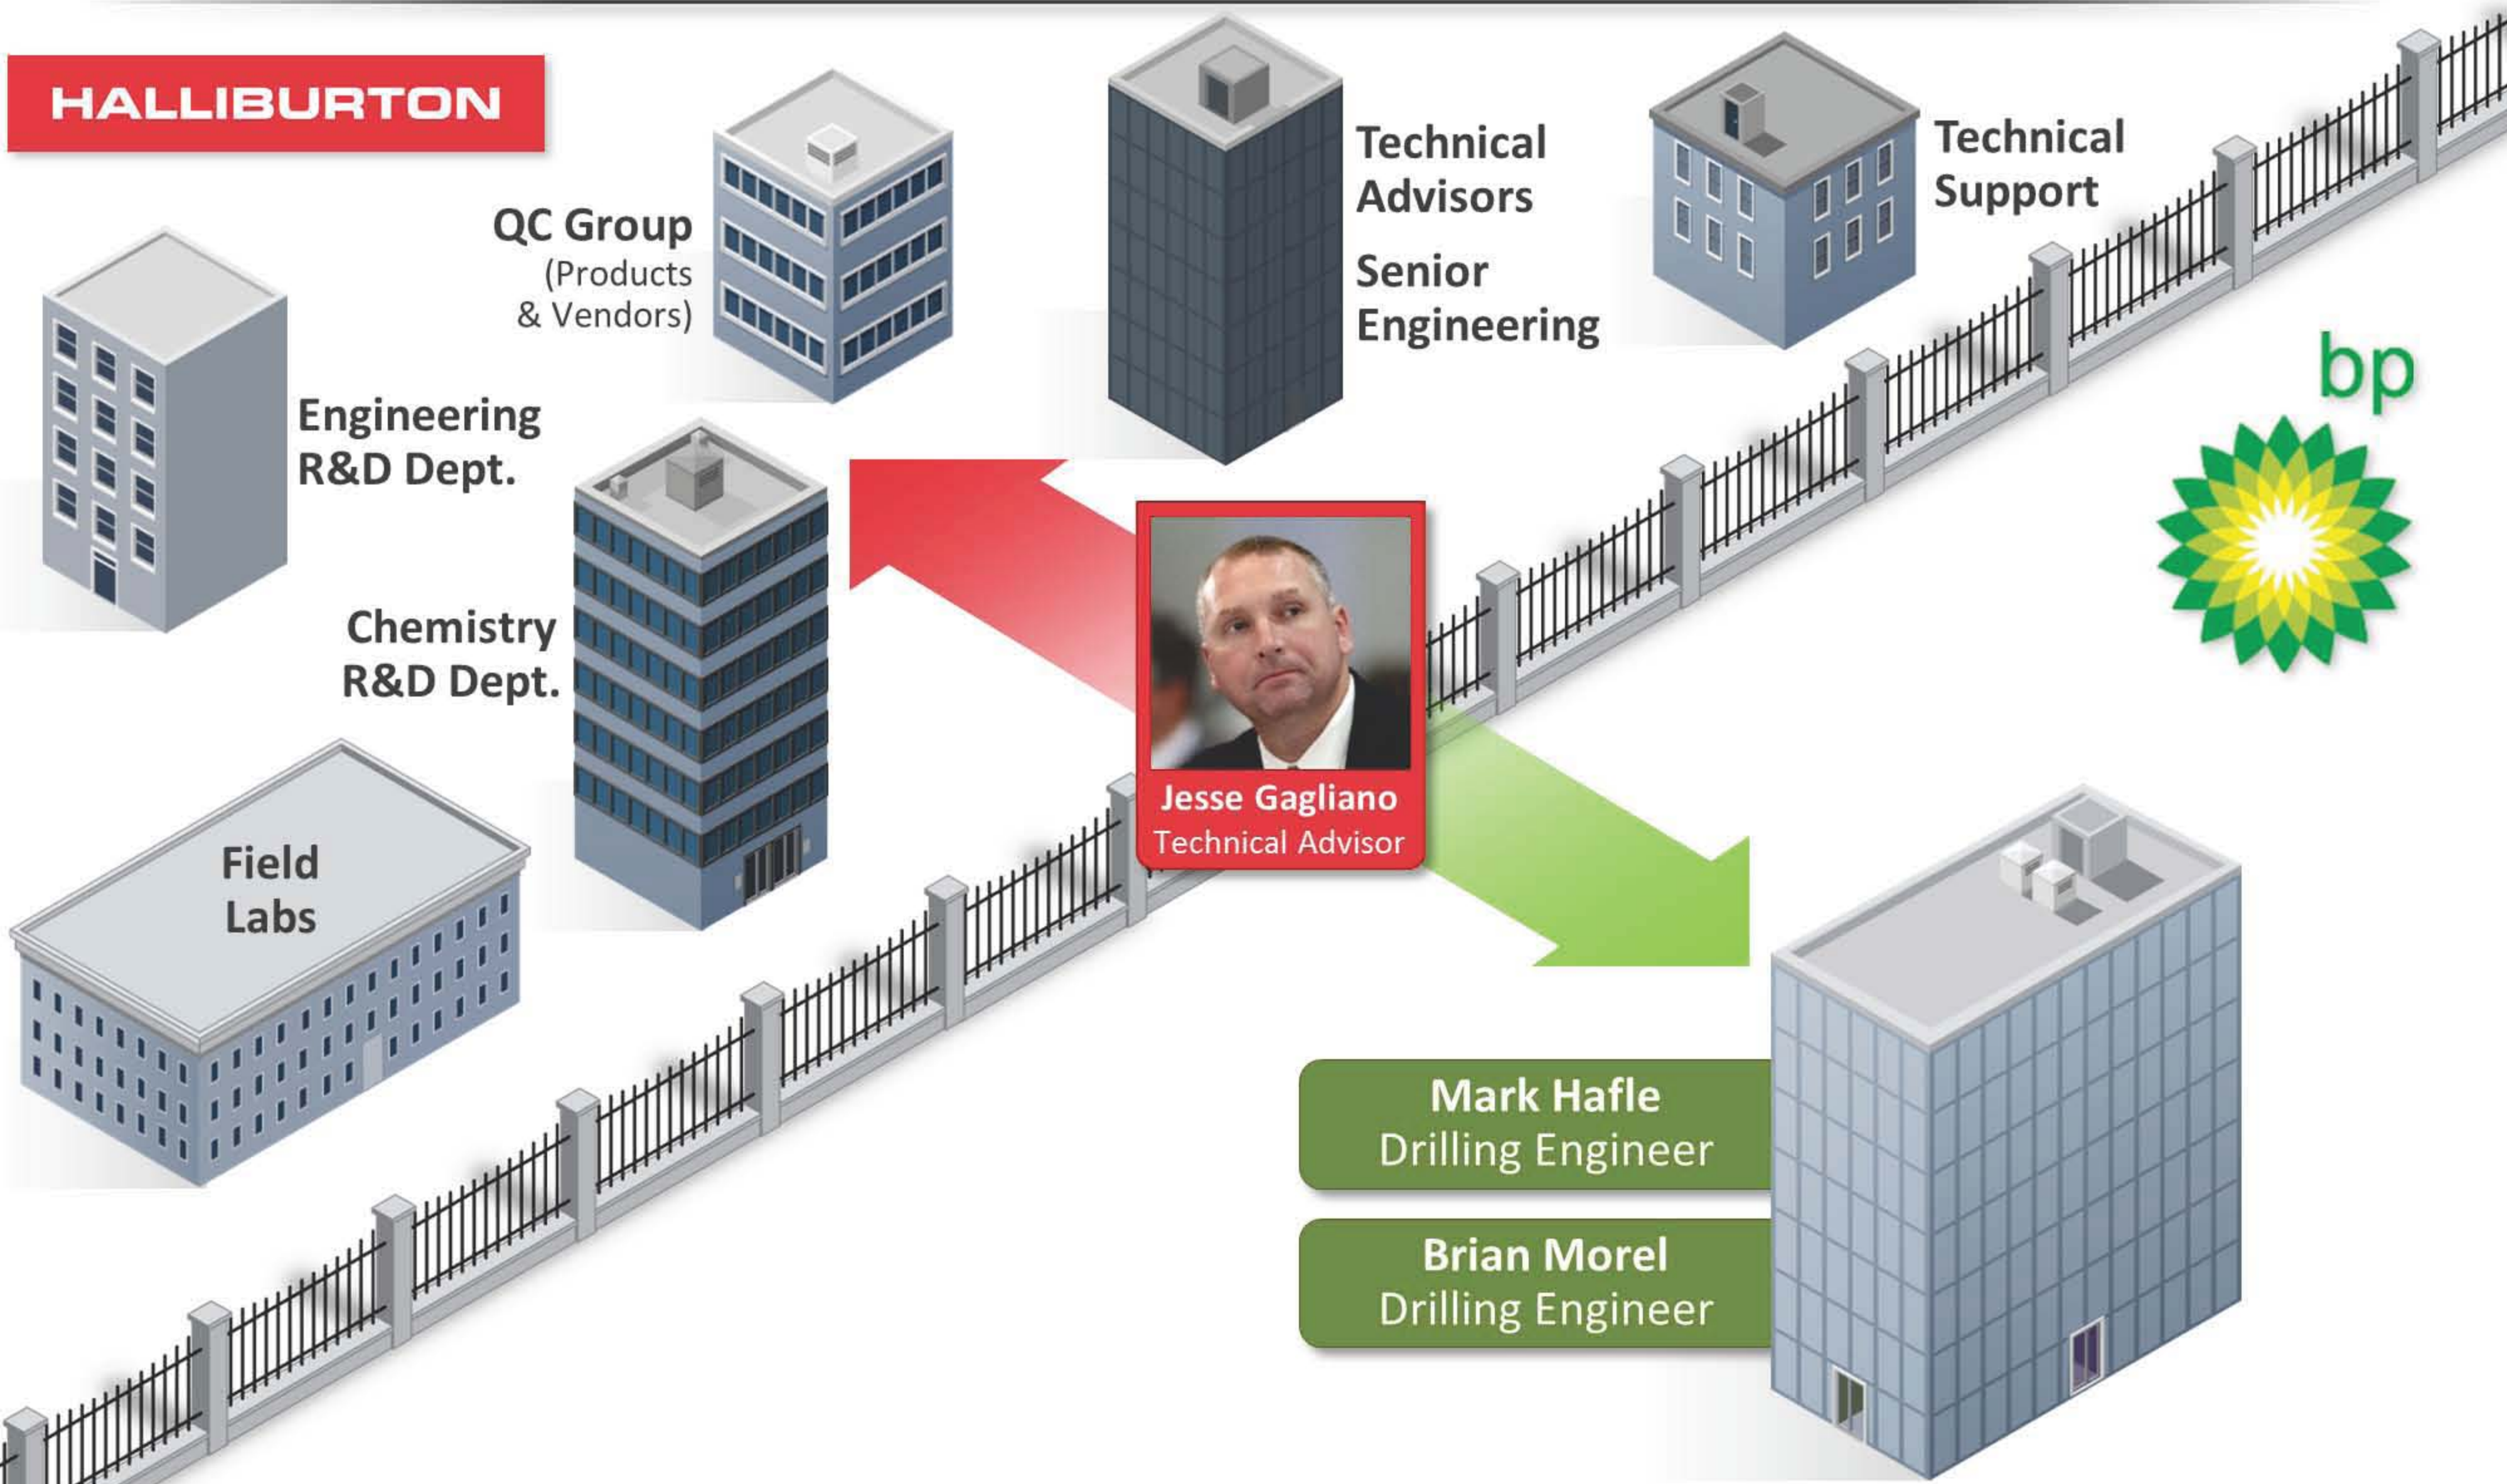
HALLIBURTON

QC Group
(Products & Vendors)

Technical Advisors

Senior Engineering

Technical Support

bp

Engineering R&D Dept.

Chemistry R&D Dept.

Jesse Gagliano
Technical Advisor

Field Labs

Mark Hafle
Drilling Engineer

Brian Morel
Drilling Engineer